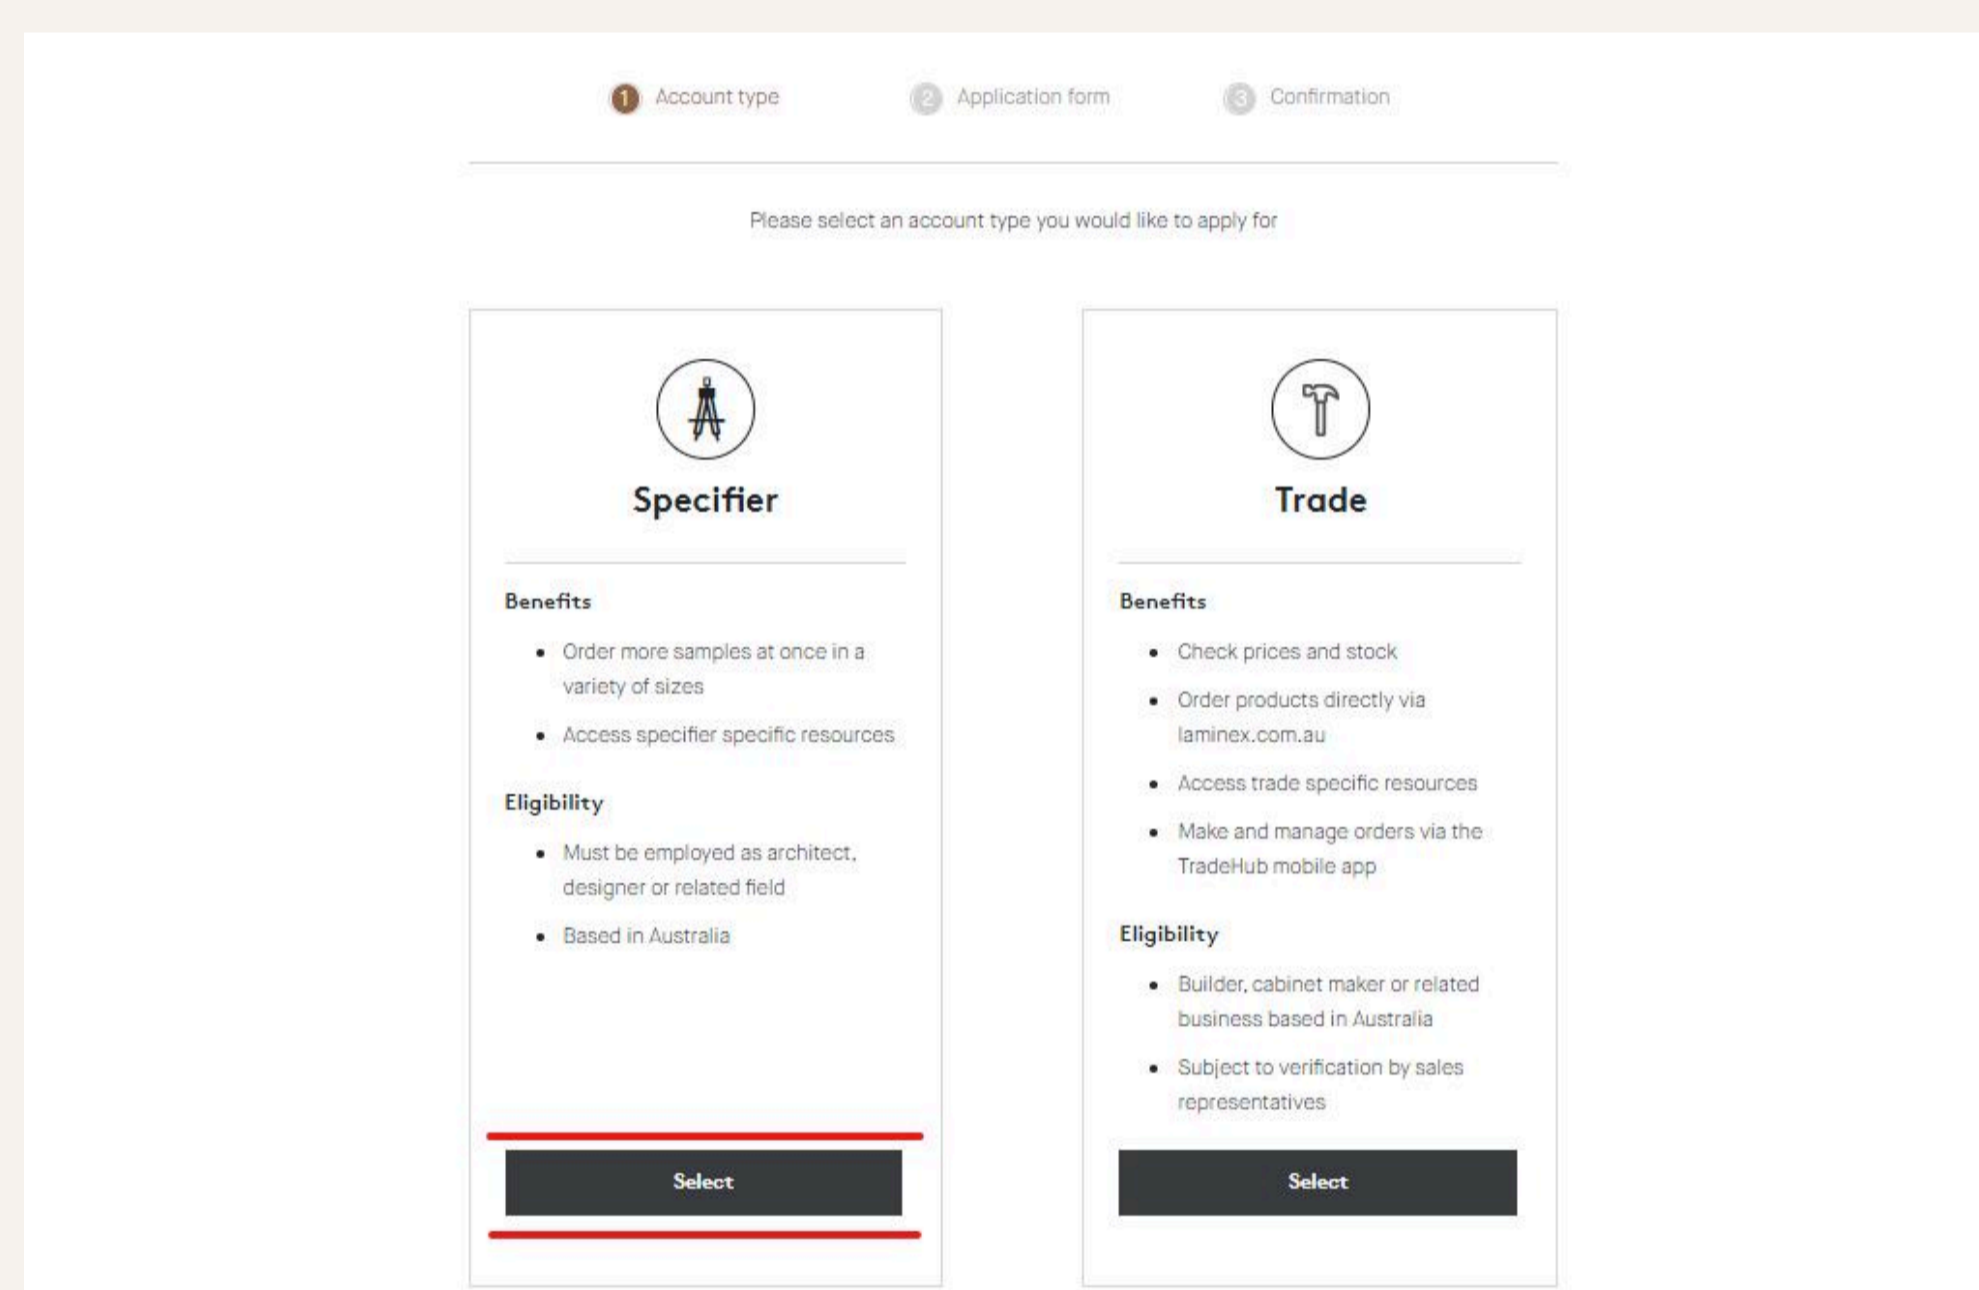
1 Account type 2 Application form 3 Confirmation

Please select an account type you would like to apply for

Specifier

Benefits

- Order more samples at once in a variety of sizes
- Access specifier specific resources

Eligibility

- Must be employed as architect, designer or related field
- Based in Australia

Select

Trade

Benefits

- Check prices and stock
- Order products directly via laminex.com.au
- Access trade specific resources
- Make and manage orders via the TradeHub mobile app

Eligibility

- Builder, cabinet maker or related business based in Australia
- Subject to verification by sales representatives

Select